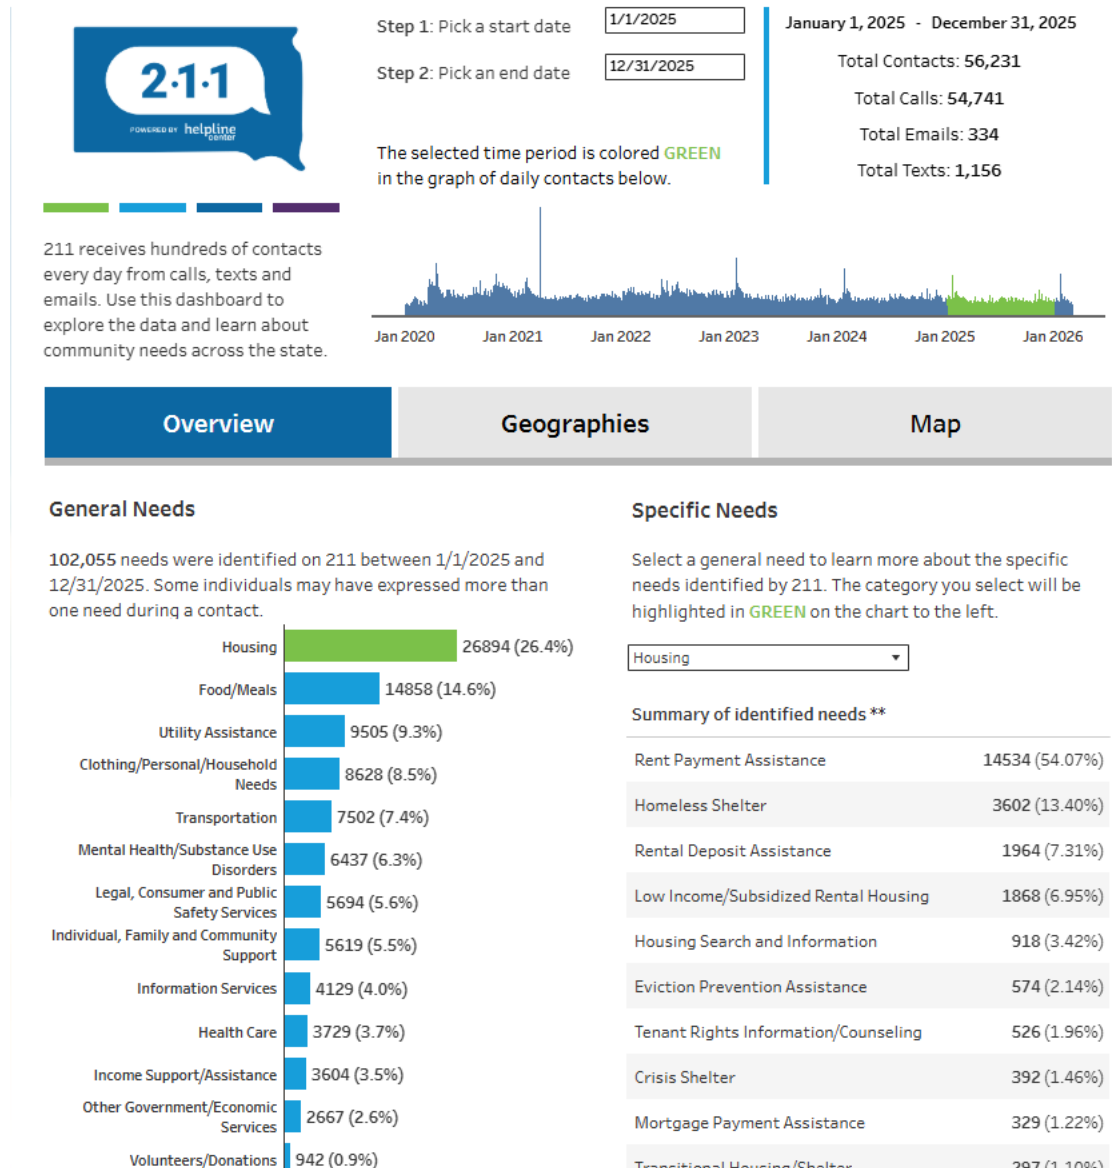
2·1·1
POWERED BY helpline center

211 receives hundreds of contacts every day from calls, texts and emails. Use this dashboard to explore the data and learn about community needs across the state.

Step 1: Pick a start date 1/1/2025

Step 2: Pick an end date 12/31/2025

The selected time period is colored GREEN in the graph of daily contacts below.

January 1, 2025 - December 31, 2025

Total Contacts: 56,231

Total Calls: 54,741

Total Emails: 334

Total Texts: 1,156

Jan 2020 Jan 2021 Jan 2022 Jan 2023 Jan 2024 Jan 2025 Jan 2026

Overview | Geographies | Map

General Needs

102,055 needs were identified on 211 between 1/1/2025 and 12/31/2025. Some individuals may have expressed more than one need during a contact.

| | |
|---|---|
| Housing | 26894 (26.4%) |
| Food/Meals | 14858 (14.6%) |
| Utility Assistance | 9505 (9.3%) |
| Clothing/Personal/Household Needs | 8628 (8.5%) |
| Transportation | 7502 (7.4%) |
| Mental Health/Substance Use Disorders | 6437 (6.3%) |
| Legal, Consumer and Public Safety Services | 5694 (5.6%) |
| Individual, Family and Community Support | 5619 (5.5%) |
| Information Services | 4129 (4.0%) |
| Health Care | 3729 (3.7%) |
| Income Support/Assistance | 3604 (3.5%) |
| Other Government/Economic Services | 2667 (2.6%) |
| Volunteers/Donations | 942 (0.9%) |

Specific Needs

Select a general need to learn more about the specific needs identified by 211. The category you select will be highlighted in GREEN on the chart to the left.

Housing

Summary of identified needs **

| | |
|---|---|
| Rent Payment Assistance | 14534 (54.07%) |
| Homeless Shelter | 3602 (13.40%) |
| Rental Deposit Assistance | 1964 (7.31%) |
| Low Income/Subsidized Rental Housing | 1868 (6.95%) |
| Housing Search and Information | 918 (3.42%) |
| Eviction Prevention Assistance | 574 (2.14%) |
| Tenant Rights Information/Counseling | 526 (1.96%) |
| Crisis Shelter | 392 (1.46%) |
| Mortgage Payment Assistance | 329 (1.22%) |
| Transitional Housing/Shelter | 297 (1.10%) |